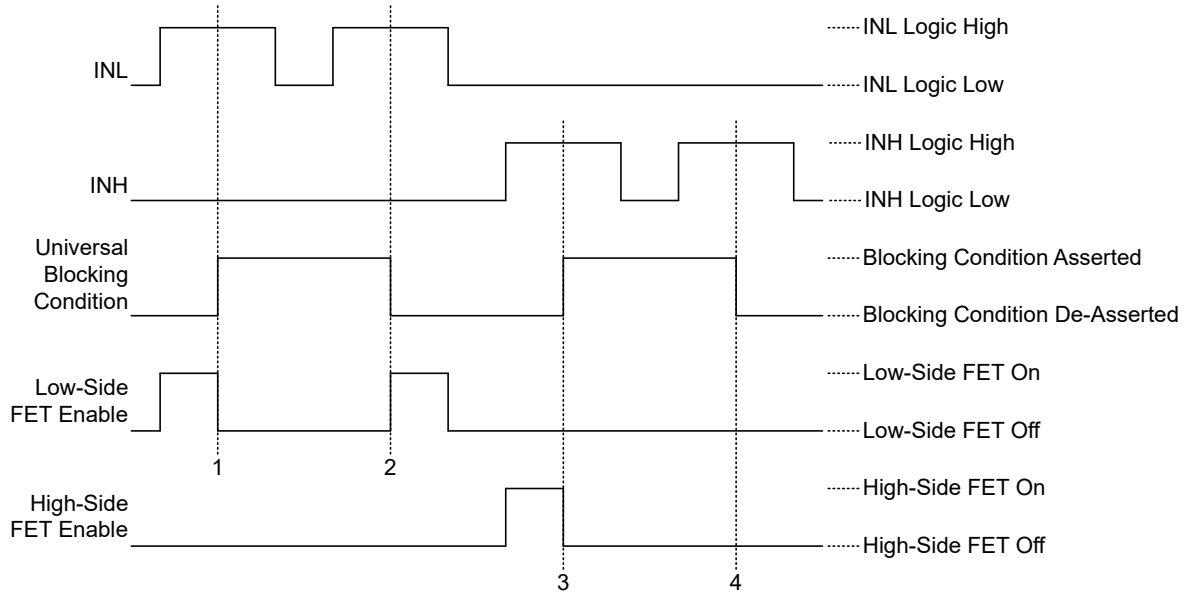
INL

INL Logic High

INL Logic Low

INH

INH Logic High

INH Logic Low

Universal Blocking Condition

Blocking Condition Asserted

Blocking Condition De-Asserted

Low-Side FET Enable

Low-Side FET On

Low-Side FET Off

1

2

High-Side FET Enable

High-Side FET On

High-Side FET Off

3

4